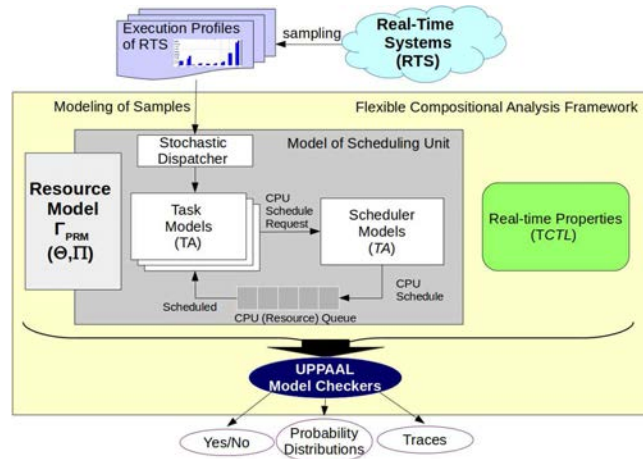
Execution Profiles of RTS

sampling

Real-Time Systems (RTS)

Modeling of Samples

Flexible Compositional Analysis Framework

Model of Scheduling Unit

Stochastic Dispatcher

Resource Model $\Gamma_{PRM}$ $(\Theta,\Pi)$

Task Models (TA)

CPU Schedule Request

Scheduler Models (TA)

Real-time Properties (TCTL)

CPU Schedule

Scheduled

CPU (Resource) Queue

UPPAAL Model Checkers

Yes/No

Probability Distributions

Traces